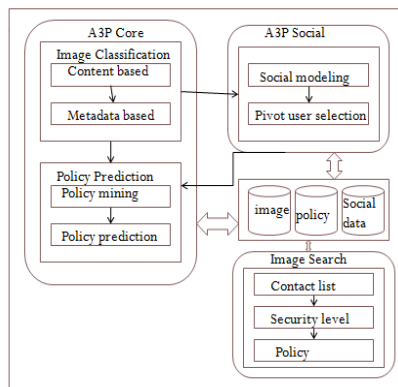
A3P Core
Image Classification
Content based
Metadata based
Policy Prediction
Policy mining
Policy prediction
A3P Social
Social modeling
Pivot user selection
image
policy
Social data
Image Search
Contact list
Security level
Policy